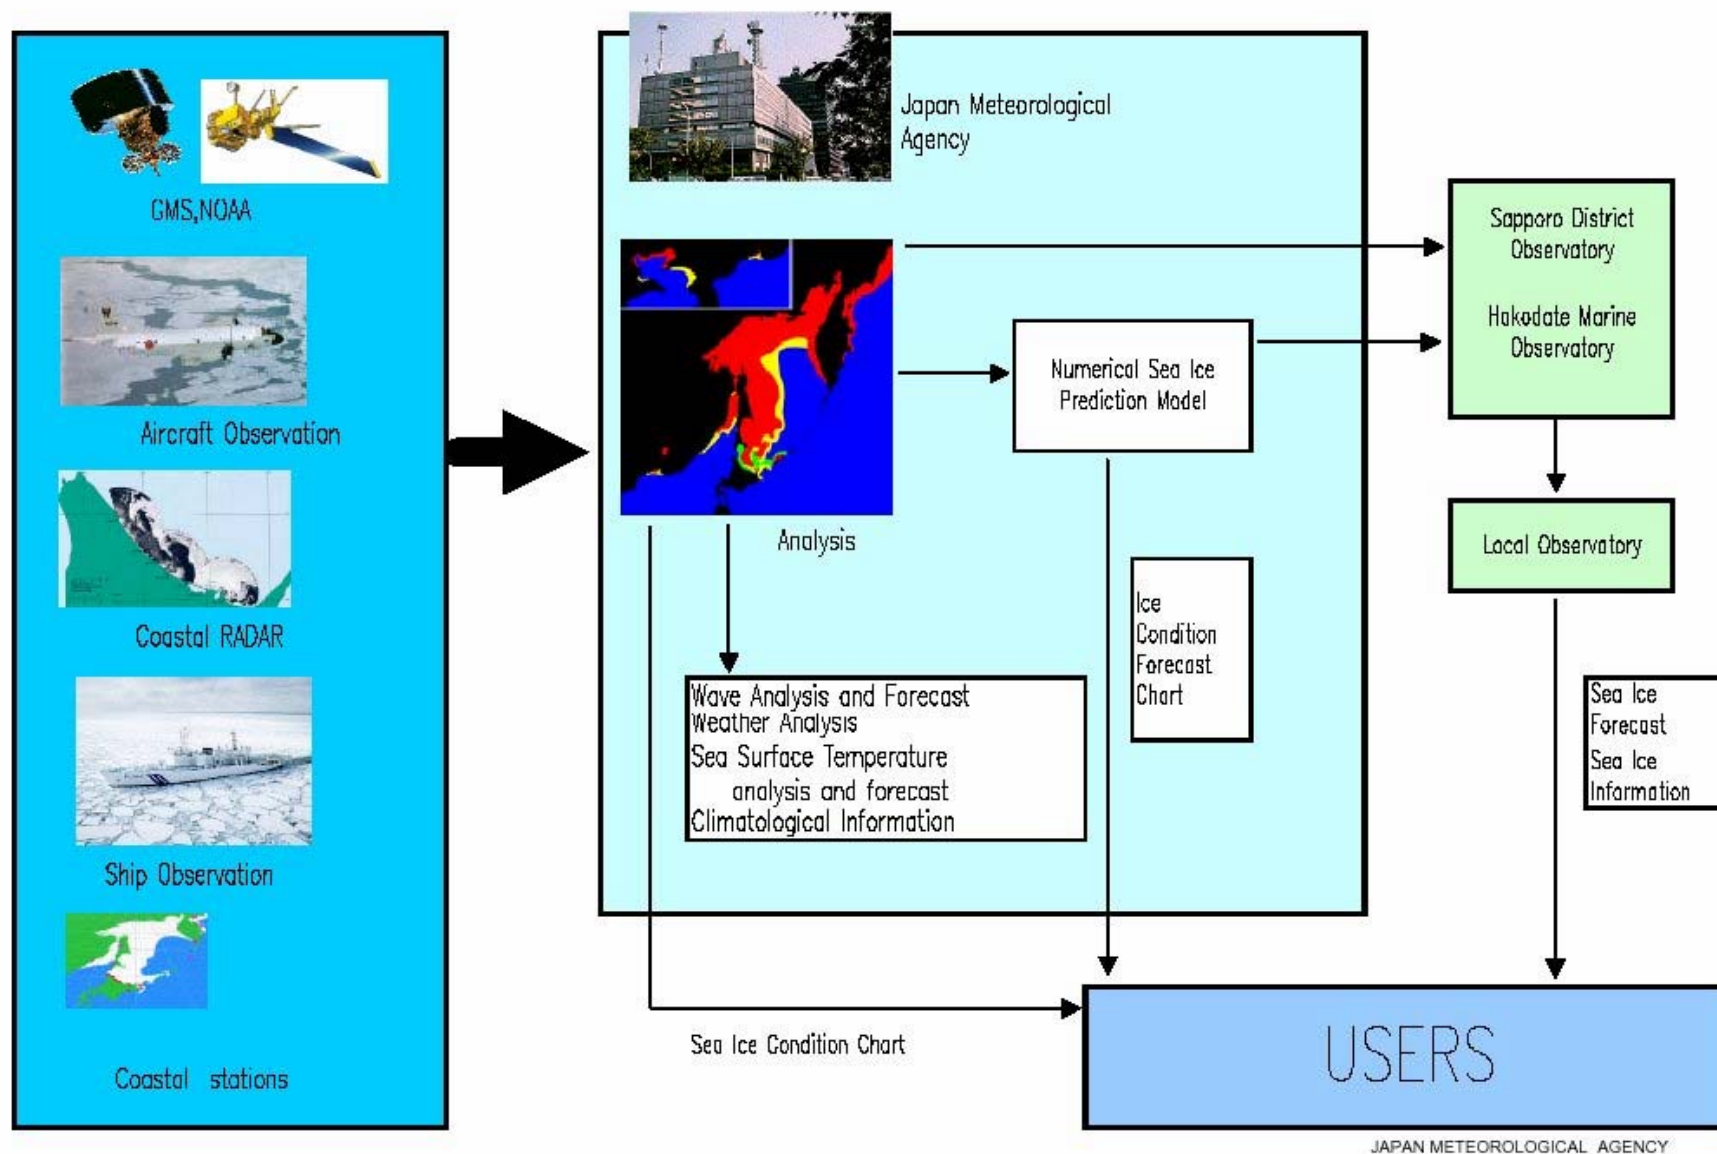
GMS,NOAA

Aircraft Observation

Coastal RADAR

Ship Observation

Coastal stations

Japan Meteorological Agency

Analysis

Numerical Sea Ice Prediction Model

Wave Analysis and Forecast
Weather Analysis
Sea Surface Temperature analysis and forecast
Climatological Information

Ice Condition Forecast Chart

Sapporo District Observatory

Hakodate Marine Observatory

Local Observatory

Sea Ice Forecast
Sea Ice Information

Sea Ice Condition Chart

USERS

JAPAN METEOROLOGICAL AGENCY